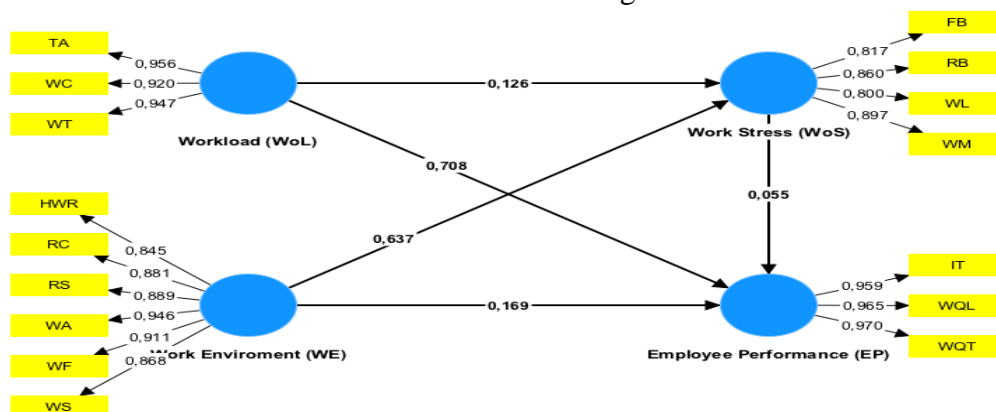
TA
0,956
WC
0,920
WT
0,947
Workload (WoL)
0,126
0,708
FB
0,817
RB
0,860
0,800
WL
0,897
WM
Work Stress (WoS)
0,055
HWR
0,845
RC
0,881
RS
0,889
WA
0,946
0,911
WF
0,868
WS
0,637
0,169
Work Enviroment (WE)
IT
0,959
0,965
WQL
0,970
WQT
Employee Performance (EP)